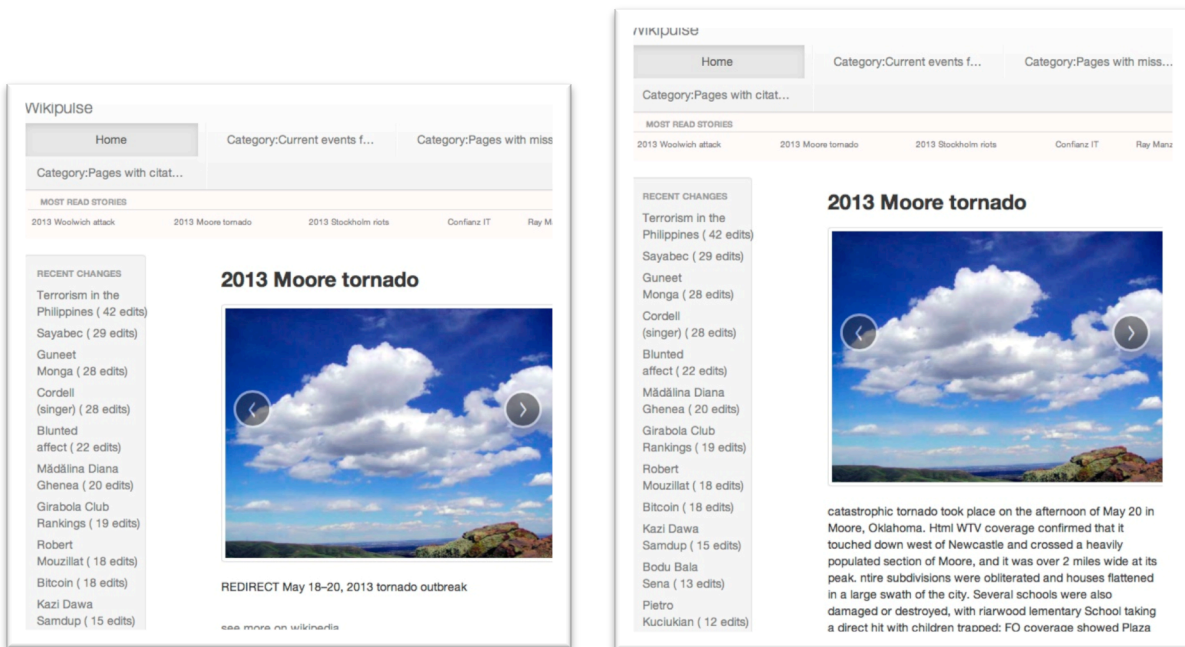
Wikipulse

Home | Category:Current events f... | Category:Pages with miss...
Category:Pages with citat...

MOST READ STORIES
2013 Woolwich attack | 2013 Moore tornado | 2013 Stockholm riots | Confianz IT | Ray M

RECENT CHANGES
Terrorism in the Philippines ( 42 edits)
Sayabec ( 29 edits)
Guneet Monga ( 28 edits)
Cordell (singer) ( 28 edits)
Blunted affect ( 22 edits)
Mădălina Diana Ghenea ( 20 edits)
Girabola Club Rankings ( 19 edits)
Robert Mouzillat ( 18 edits)
Bitcoin ( 18 edits)
Kazi Dawa Samdup ( 15 edits)

2013 Moore tornado

REDIRECT May 18–20, 2013 tornado outbreak

see more on wikipedia

Wikipulse

Home | Category:Current events f... | Category:Pages with miss...
Category:Pages with citat...

MOST READ STORIES
2013 Woolwich attack | 2013 Moore tornado | 2013 Stockholm riots | Confianz IT | Ray Manz

RECENT CHANGES
Terrorism in the Philippines ( 42 edits)
Sayabec ( 29 edits)
Guneet Monga ( 28 edits)
Cordell (singer) ( 28 edits)
Blunted affect ( 22 edits)
Mădălina Diana Ghenea ( 20 edits)
Girabola Club Rankings ( 19 edits)
Robert Mouzillat ( 18 edits)
Bitcoin ( 18 edits)
Kazi Dawa Samdup ( 15 edits)
Bodu Bala Sena ( 13 edits)
Pietro Kuciukian ( 12 edits)

2013 Moore tornado

catastrophic tornado took place on the afternoon of May 20 in Moore, Oklahoma. Html WTV coverage confirmed that it touched down west of Newcastle and crossed a heavily populated section of Moore, and it was over 2 miles wide at its peak. ntire subdivisions were obliterated and houses flattened in a large swath of the city. Several schools were also damaged or destroyed, with riarwood lementary School taking a direct hit with children trapped: FO coverage showed Plaza